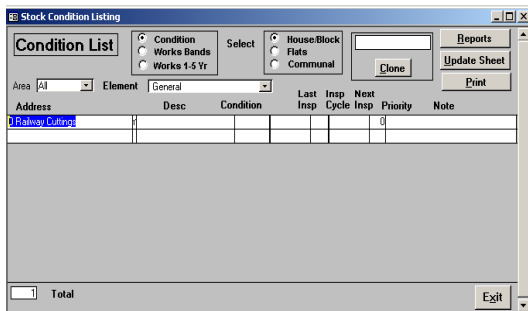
Stock Condition Listing

Condition List

Condition
Works Bands
Works 1-5 Yr

Select

House/Block
Flats
Communal

Clone

Reports
Update Sheet
Print

Area All
Element General

| Address | Desc | Condition | Last Insp | Insp Cycle | Next Insp | Priority | Note |
|---|---|---|---|---|---|---|---|
| 0 Railway Cuttings | r | | | | | 0 | |

1 Total

Exit